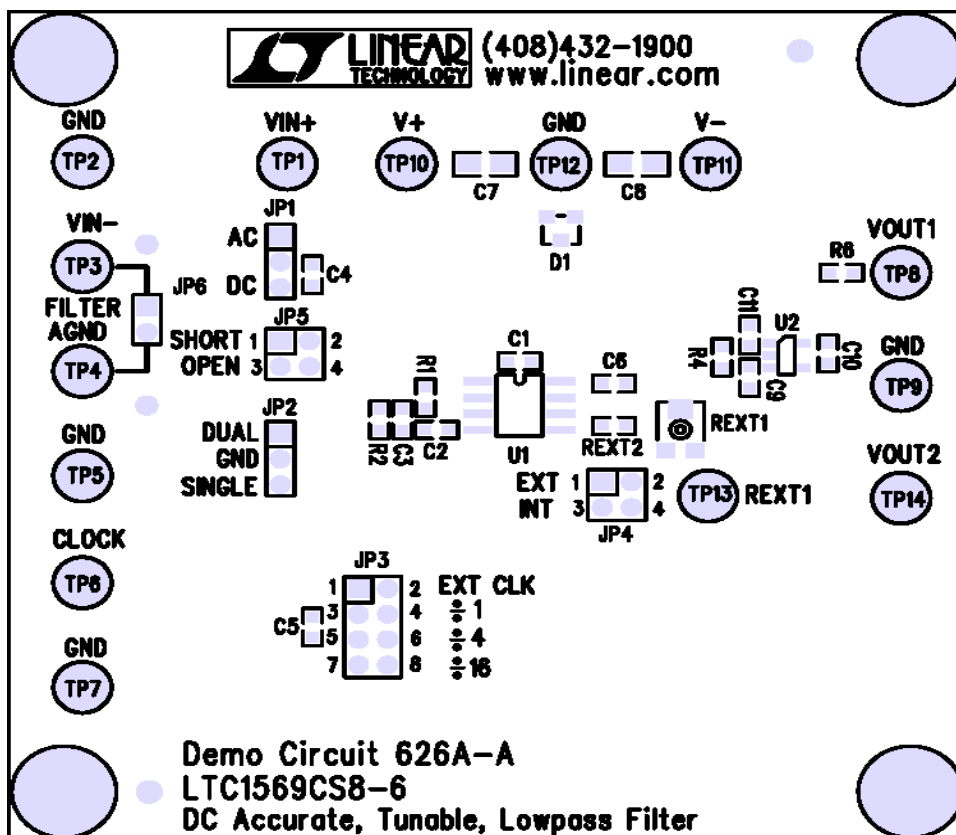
LINEAR TECHNOLOGY (408)432-1900 www.linear.com

GND
TP2

VIN+
TP1

V+
TP10

GND
TP12

V-
TP11

C7

C8

JP1
AC
DC
C4

D1

VIN-
TP3

JP6

FILTER
AGND
TP4

JP5
SHORT 1 2
OPEN 3 4

R1

C1

C6

C11
R4
U2
C10
C9

R6
VOUT1
TP8

GND
TP9

JP2
DUAL
GND
SINGLE

R2 C3 C2

U1

REXT2

REXT1

GND
TP5

EXT 1 2
INT 3 4
JP4

TP13 REXT1

VOUT2
TP14

CLOCK
TP6

JP3
1 2
C5 3 4
5 6
7 8

EXT CLK
÷1
÷4
÷16

GND
TP7

Demo Circuit 626A-A
LTC1569CS8-6
DC Accurate, Tunable, Lowpass Filter